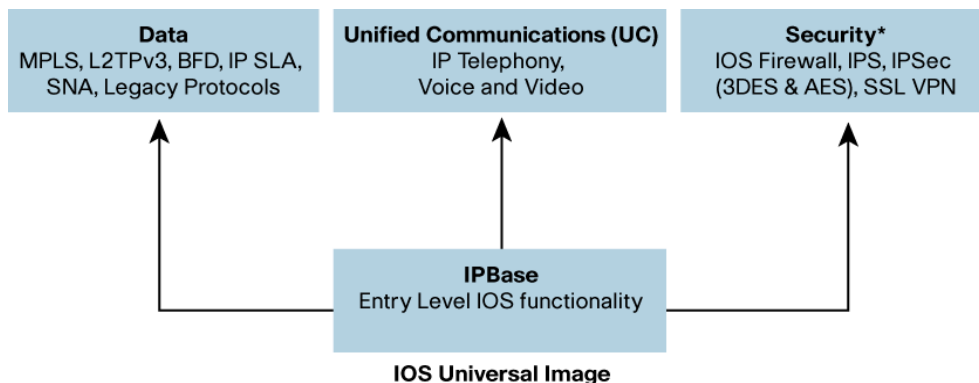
**Data**
MPLS, L2TPv3, BFD, IP SLA, SNA, Legacy Protocols

**Unified Communications (UC)**
IP Telephony, Voice and Video

**Security***
IOS Firewall, IPS, IPSec (3DES & AES), SSL VPN

**IPBase**
Entry Level IOS functionality

**IOS Universal Image**